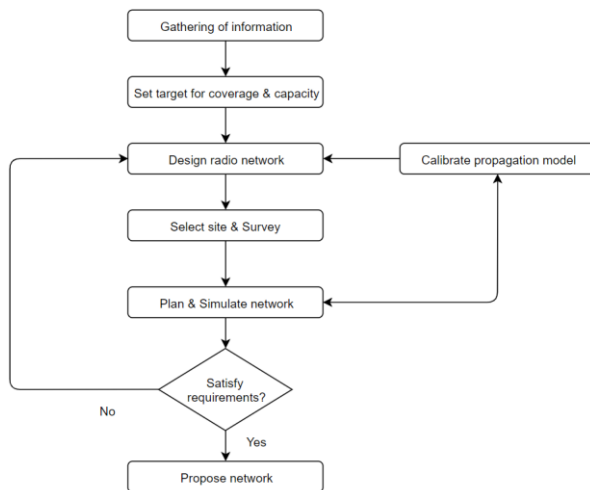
Gathering of information

Set target for coverage & capacity

Design radio network

Calibrate propagation model

Select site & Survey

Plan & Simulate network

Satisfy requirements?

No

Yes

Propose network